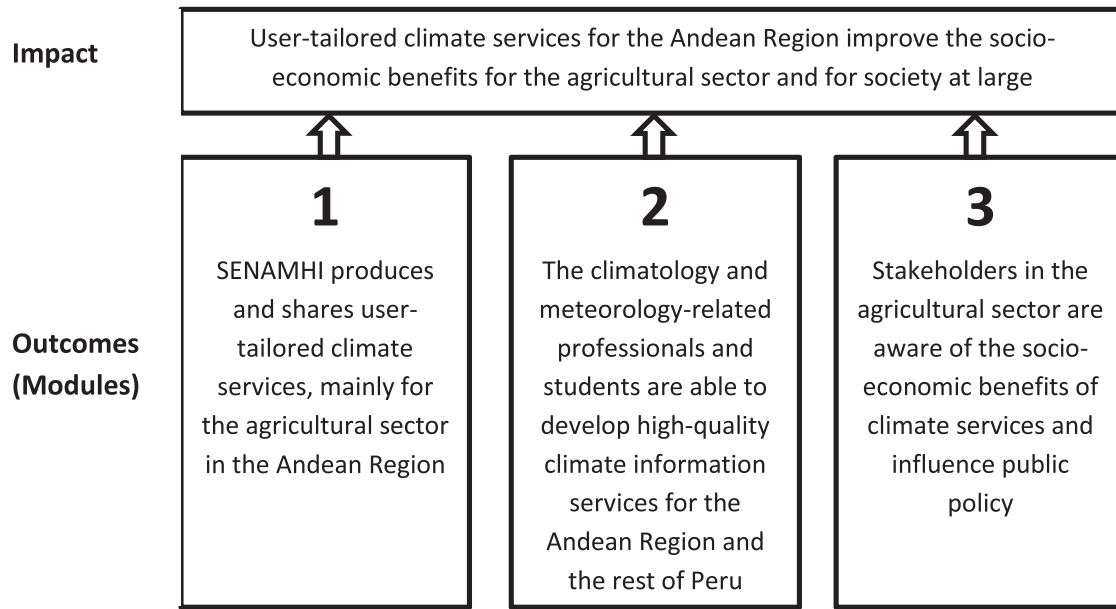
Impact

User-tailored climate services for the Andean Region improve the socio-economic benefits for the agricultural sector and for society at large

Outcomes (Modules)

1

SENAMHI produces and shares user-tailored climate services, mainly for the agricultural sector in the Andean Region

2

The climatology and meteorology-related professionals and students are able to develop high-quality climate information services for the Andean Region and the rest of Peru

3

Stakeholders in the agricultural sector are aware of the socio-economic benefits of climate services and influence public policy